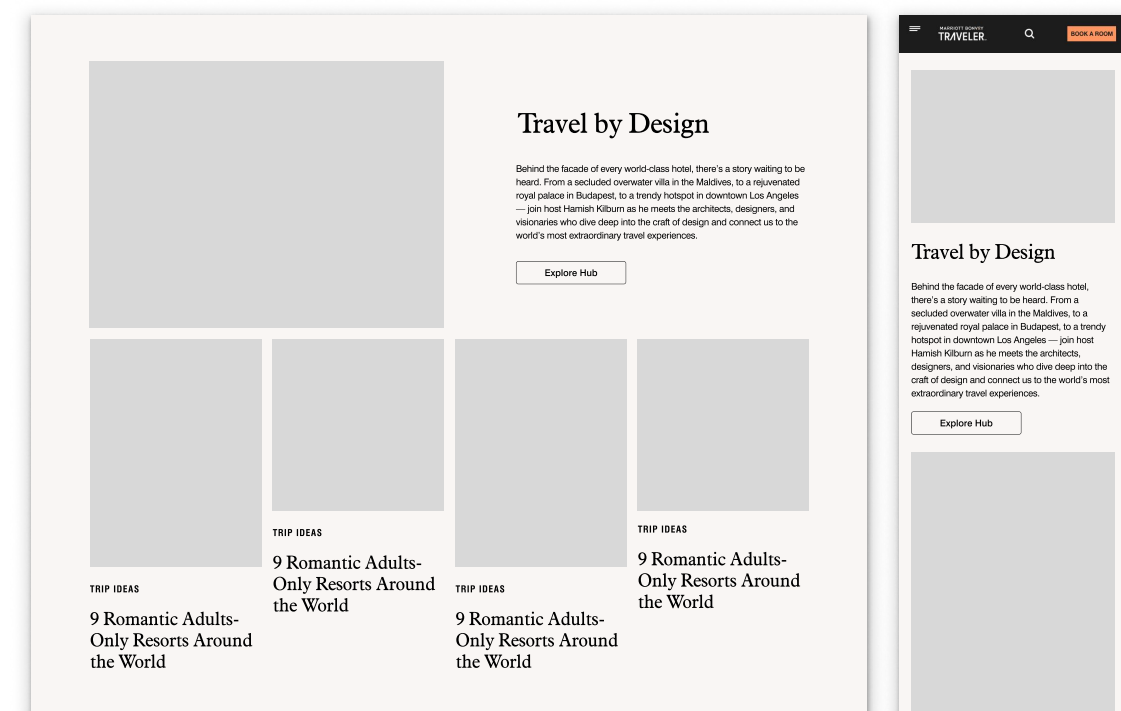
Travel by Design

Behind the facade of every world-class hotel, there's a story waiting to be heard. From a secluded overwater villa in the Maldives, to a rejuvenated royal palace in Budapest, to a trendy hotspot in downtown Los Angeles — join host Hamish Kilburn as he meets the architects, designers, and visionaries who dive deep into the craft of design and connect us to the world's most extraordinary travel experiences.

Explore Hub

TRIP IDEAS

9 Romantic Adults-Only Resorts Around the World

TRIP IDEAS

9 Romantic Adults-Only Resorts Around the World

TRIP IDEAS

9 Romantic Adults-Only Resorts Around the World

TRIP IDEAS

9 Romantic Adults-Only Resorts Around the World

MARRIOTT BONVOY TRAVELER.

BOOK A ROOM

Travel by Design

Behind the facade of every world-class hotel, there's a story waiting to be heard. From a secluded overwater villa in the Maldives, to a rejuvenated royal palace in Budapest, to a trendy hotspot in downtown Los Angeles — join host Hamish Kilburn as he meets the architects, designers, and visionaries who dive deep into the craft of design and connect us to the world's most extraordinary travel experiences.

Explore Hub